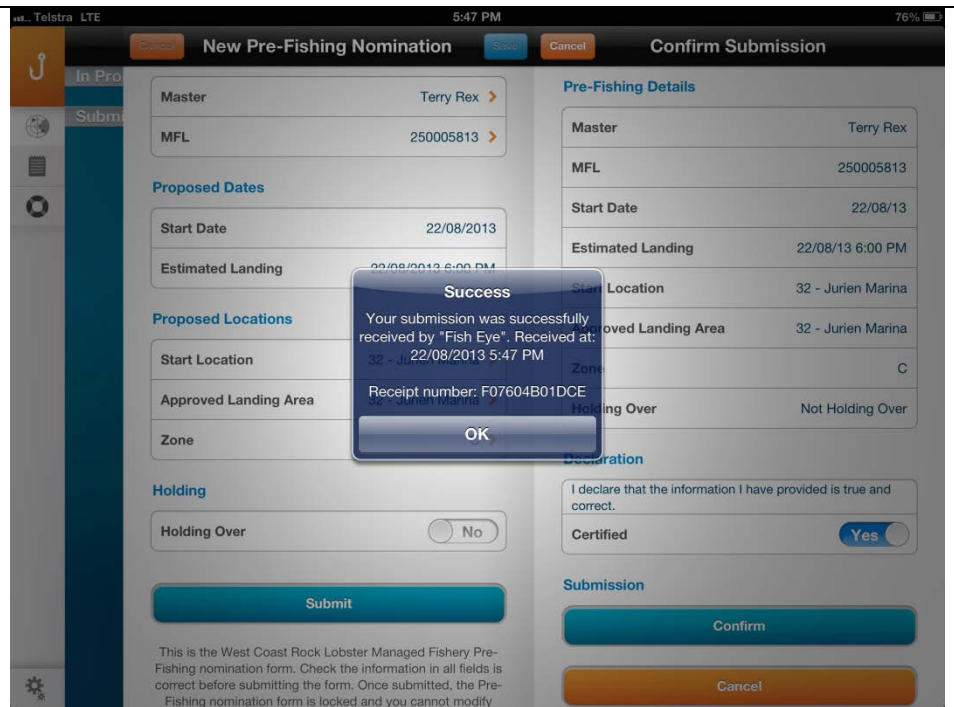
Telstra LTE
5:47 PM
76%

Cancel
New Pre-Fishing Nomination
Save
Cancel
Confirm Submission

In Pro
Subm

Master
Terry Rex
MFL
250005813

Proposed Dates
Start Date
22/08/2013
Estimated Landing
22/08/2013 6:00 PM

Proposed Locations
Start Location
32 - Jurien Marina
Approved Landing Area
32 - Jurien Marina
Zone

Holding
Holding Over
No

Submit

This is the West Coast Rock Lobster Managed Fishery Pre-Fishing nomination form. Check the information in all fields is correct before submitting the form. Once submitted, the Pre-Fishing nomination form is locked and you cannot modify

Pre-Fishing Details
Master
Terry Rex
MFL
250005813
Start Date
22/08/13
Estimated Landing
22/08/13 6:00 PM
Start Location
32 - Jurien Marina
Approved Landing Area
32 - Jurien Marina
Zone
C
Holding Over
Not Holding Over

Declaration
I declare that the information I have provided is true and correct.
Certified
Yes

Submission
Confirm
Cancel

Success
Your submission was successfully received by "Fish Eye". Received at: 22/08/2013 5:47 PM

Receipt number: F07604B01DCE
OK